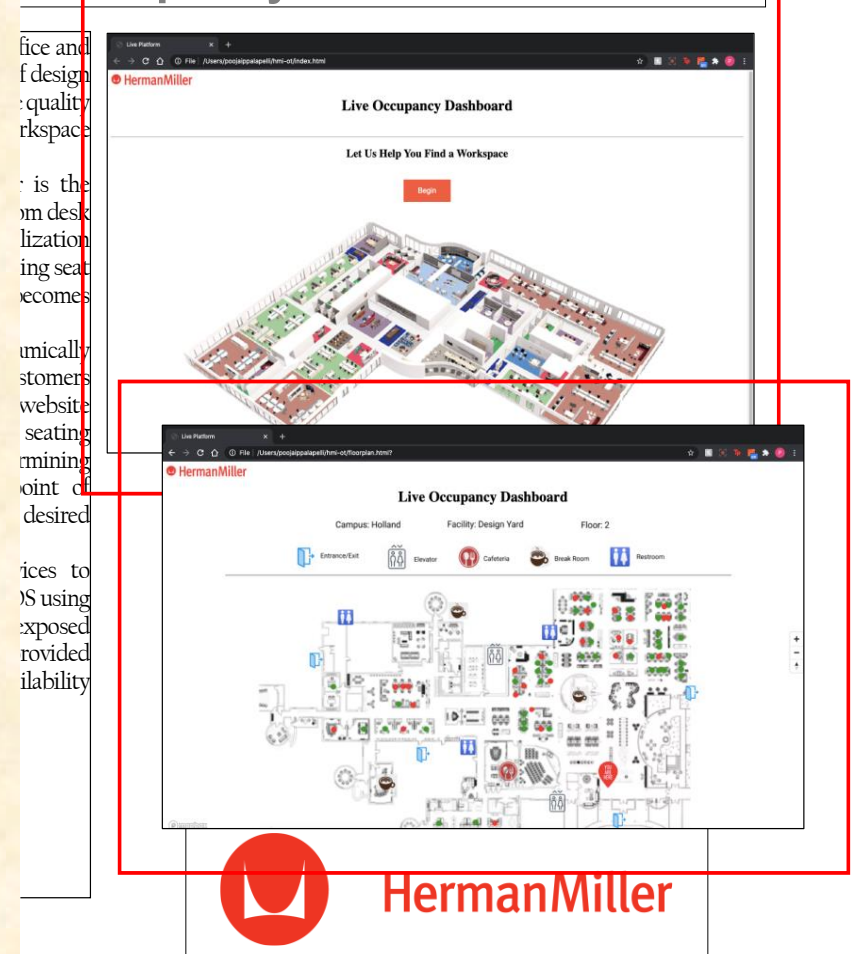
fice and
f design
 quality
rkspace

 is the
om desk
lization
ing seat
becomes

mically
stomers
website
 seating
rmining
point of
 desired

vices to
OS using
exposed
rovided
ilability

Live Platform
File | /Users/poojaippalapelli/hmi-ot/index.html
HermanMiller
Live Occupancy Dashboard
Let Us Help You Find a Workspace
Begin

Live Platform
File | /Users/poojaippalapelli/hmi-ot/floorplan.html?
HermanMiller
Live Occupancy Dashboard
Campus: Holland
Facility: Design Yard
Floor: 2
Entrance/Exit
Elevator
Cafeteria
Break Room
Restroom
YOU ARE HERE

HermanMiller